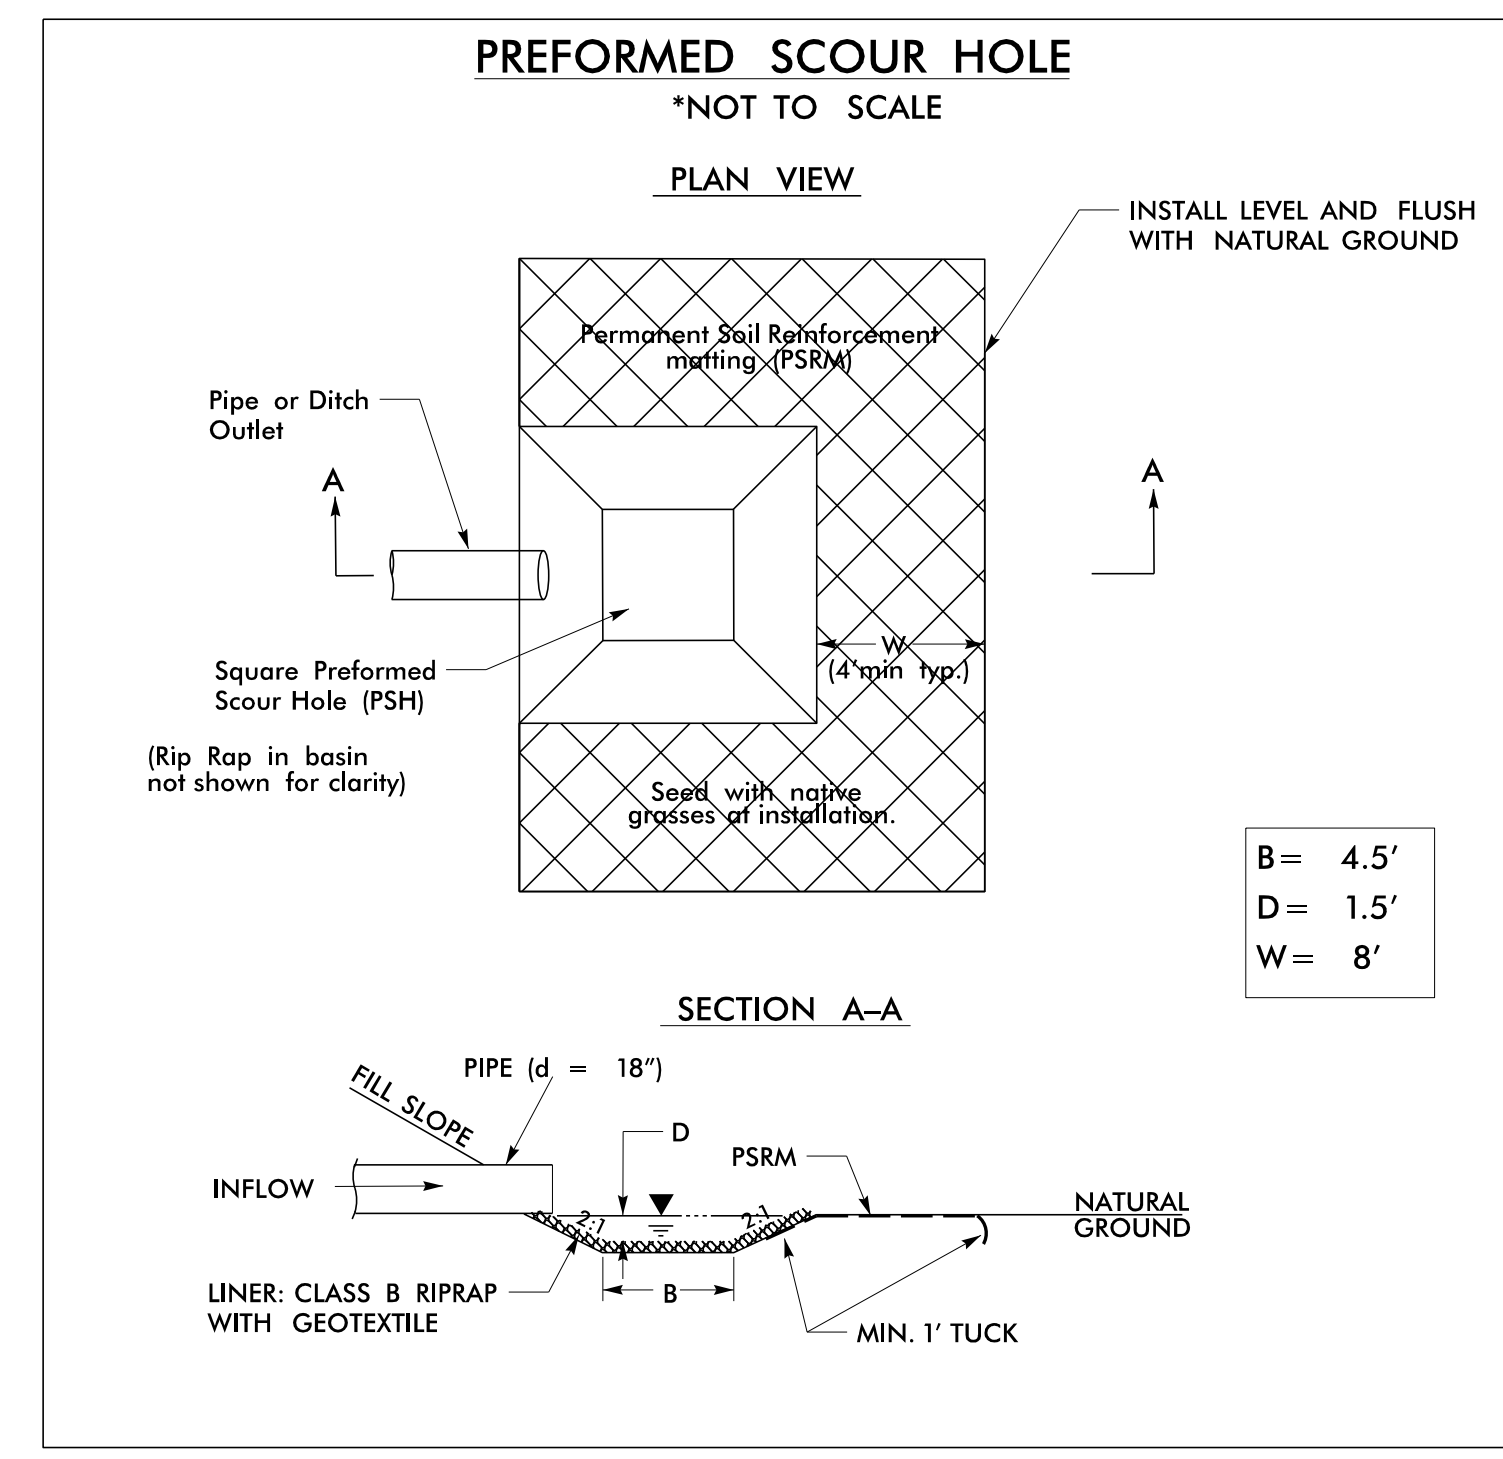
PREFORMED SCOUR HOLE
*NOT TO SCALE

PLAN VIEW

INSTALL LEVEL AND FLUSH WITH NATURAL GROUND

Permanent Soil Reinforcement matting (PSRM)

Pipe or Ditch Outlet

A

A

Square Preformed Scour Hole (PSH)

W
(4'min typ.)

(Rip Rap in basin not shown for clarity)

Seed with native grasses at installation.

B = 4.5'
D = 1.5'
W = 8'

SECTION A–A

PIPE (d = 18")

FILL SLOPE

D

PSRM

INFLOW

2:1

2:1

NATURAL GROUND

B

LINER: CLASS B RIPRAP WITH GEOTEXTILE

MIN. 1' TUCK